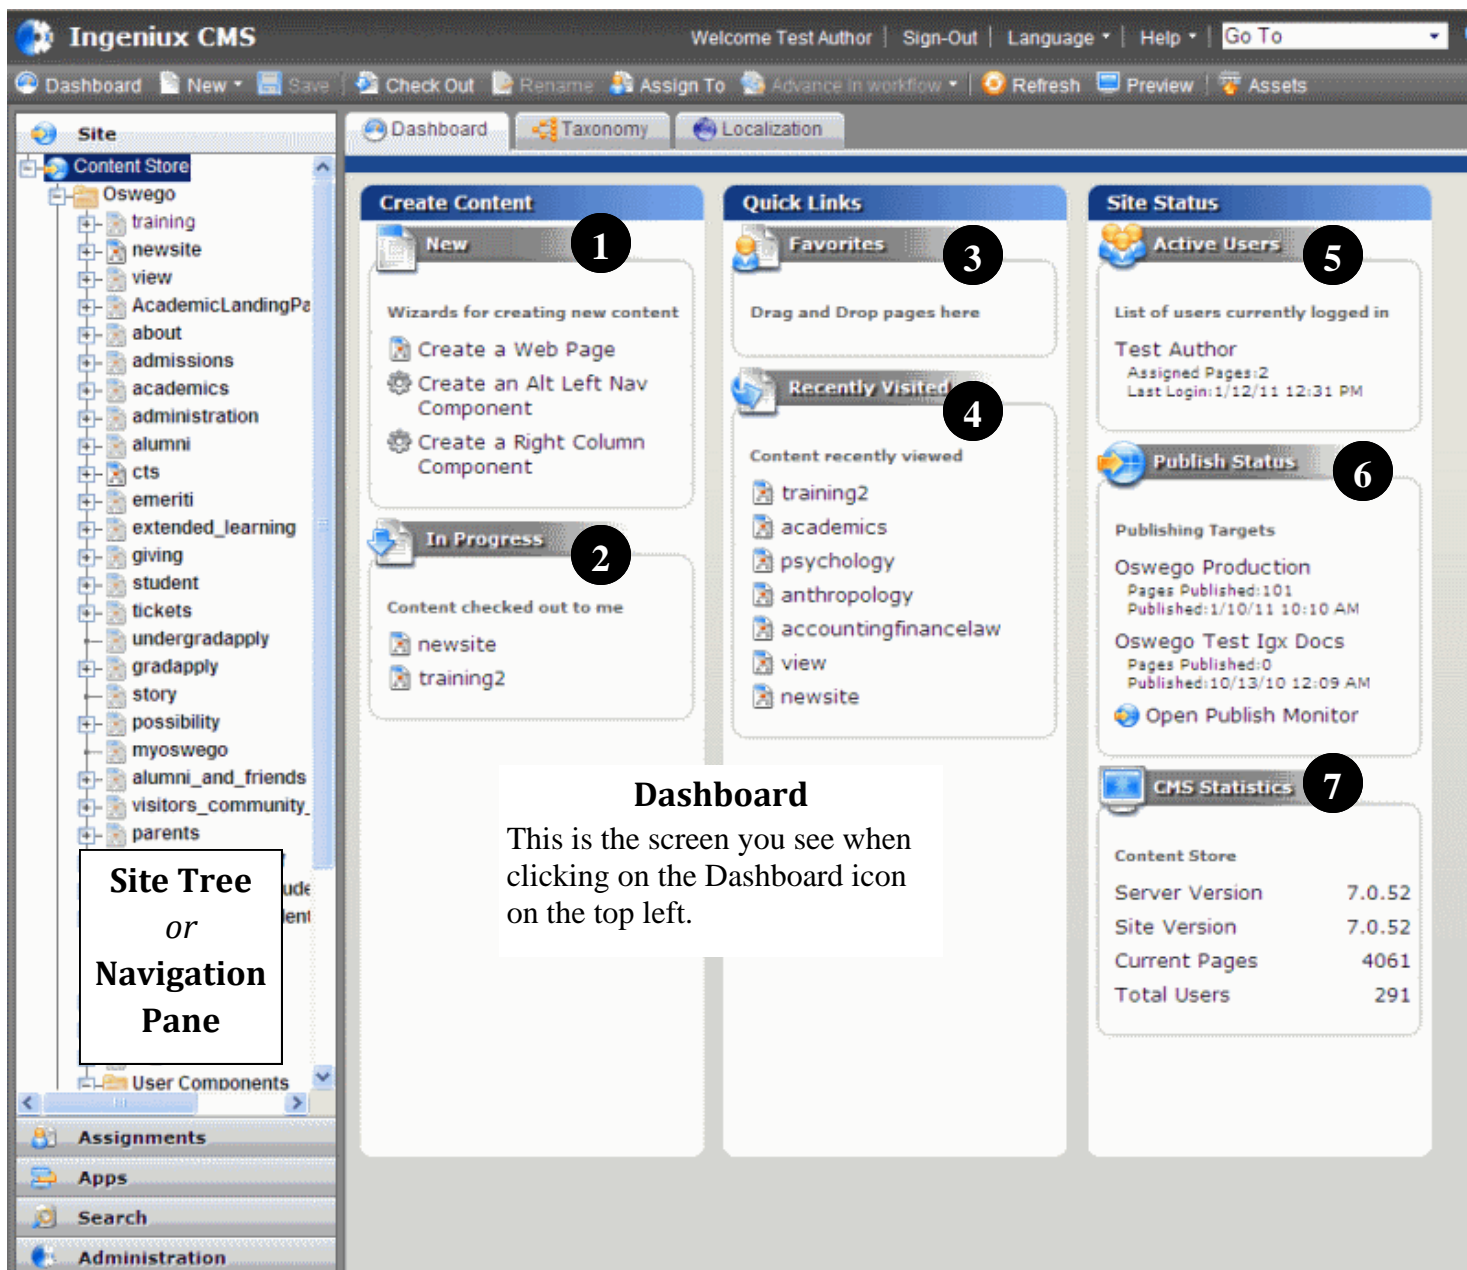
Ingeniux CMS

Welcome Test Author | Sign-Out | Language | Help | Go To

Dashboard New Save Check Out Rename Assign To Advance in workflow Refresh Preview Assets

Site

Content Store
Oswego
training
newsite
view
AcademicLandingPa
about
admissions
academics
administration
alumni
cts
emeriti
extended_learning
giving
student
tickets
undergradapply
gradapply
story
possibility
myoswego
alumni_and_friends
visitors_community_
parents
ude
ent
User Components

Site Tree
or
Navigation
Pane

Assignments
Apps
Search
Administration

Dashboard Taxonomy Localization

Create Content
New 1
Wizards for creating new content
Create a Web Page
Create an Alt Left Nav Component
Create a Right Column Component

In Progress 2
Content checked out to me
newsite
training2

Quick Links
Favorites 3
Drag and Drop pages here

Recently Visited 4
Content recently viewed
training2
academics
psychology
anthropology
accountingfinancelaw
view
newsite

Site Status
Active Users 5
List of users currently logged in
Test Author
Assigned Pages:2
Last Login:1/12/11 12:31 PM

Publish Status 6
Publishing Targets
Oswego Production
Pages Published:101
Published:1/10/11 10:10 AM
Oswego Test Igx Docs
Pages Published:0
Published:10/13/10 12:09 AM
Open Publish Monitor

CMS Statistics 7
Content Store
Server Version 7.0.52
Site Version 7.0.52
Current Pages 4061
Total Users 291

Dashboard
This is the screen you see when clicking on the Dashboard icon on the top left.